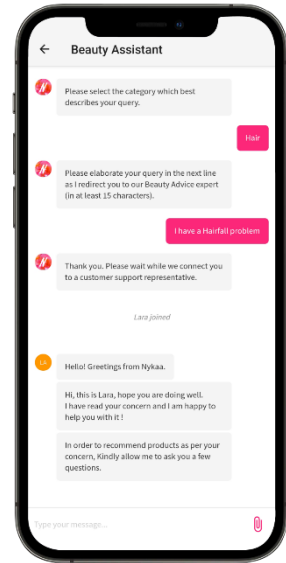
Beauty Assistant

Please select the category which best describes your query.

Hair

Please elaborate your query in the next line as I redirect you to our Beauty Advice expert (in at least 15 characters).

I have a Hairfall problem

Thank you. Please wait while we connect you to a customer support representative.

Lara joined

LA

Hello! Greetings from Nykaa.

Hi, this is Lara, hope you are doing well. I have read your concern and I am happy to help you with it !

In order to recommend products as per your concern, Kindly allow me to ask you a few questions.

Type your message...